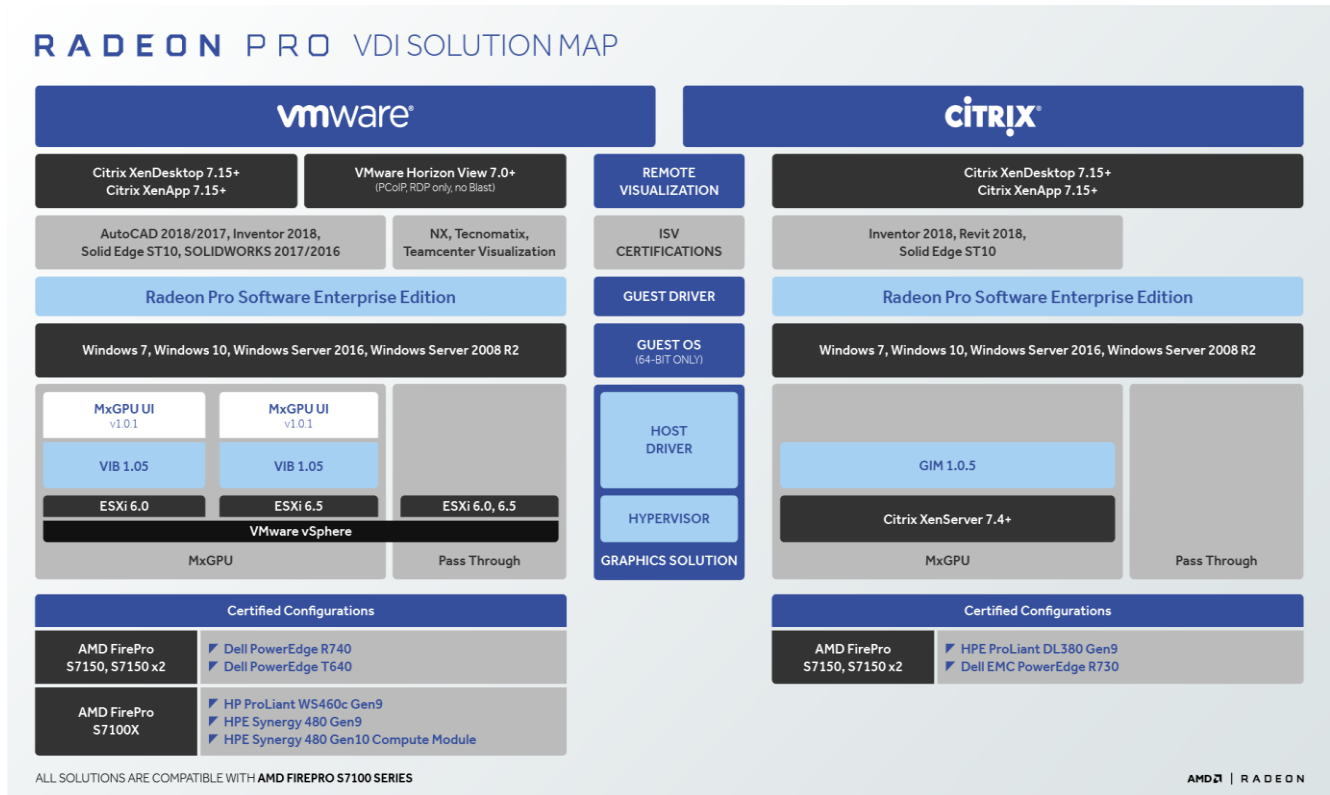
RADEON PRO VDI SOLUTION MAP

vmware

CITRIX

Citrix XenDesktop 7.15+
Citrix XenApp 7.15+

VMware Horizon View 7.0+
(PCoIP, RDP only, no Blast)

REMOTE VISUALIZATION

Citrix XenDesktop 7.15+
Citrix XenApp 7.15+

AutoCAD 2018/2017, Inventor 2018, Solid Edge ST10, SOLIDWORKS 2017/2016

NX, Tecnomatix, Teamcenter Visualization

ISV CERTIFICATIONS

Inventor 2018, Revit 2018, Solid Edge ST10

Radeon Pro Software Enterprise Edition

GUEST DRIVER

Radeon Pro Software Enterprise Edition

Windows 7, Windows 10, Windows Server 2016, Windows Server 2008 R2

GUEST OS
(64-BIT ONLY)

Windows 7, Windows 10, Windows Server 2016, Windows Server 2008 R2

MxGPU UI
v1.0.1

MxGPU UI
v1.0.1

VIB 1.05

VIB 1.05

ESXi 6.0

ESXi 6.5

ESXi 6.0, 6.5

VMware vSphere

MxGPU

Pass Through

HOST DRIVER

HYPERVISOR

GRAPHICS SOLUTION

GIM 1.0.5

Citrix XenServer 7.4+

MxGPU

Pass Through

Certified Configurations

| AMD FirePro S7150, S7150 x2 | Dell PowerEdge R740<br>Dell PowerEdge T640 |
|---|---|
| AMD FirePro S7100X | HP ProLiant WS460c Gen9<br>HPE Synergy 480 Gen9<br>HPE Synergy 480 Gen10 Compute Module |

Certified Configurations

| AMD FirePro S7150, S7150 x2 | HPE ProLiant DL380 Gen9<br>Dell EMC PowerEdge R730 |
|---|---|

ALL SOLUTIONS ARE COMPATIBLE WITH AMD FIREPRO S7100 SERIES

AMD | RADEON